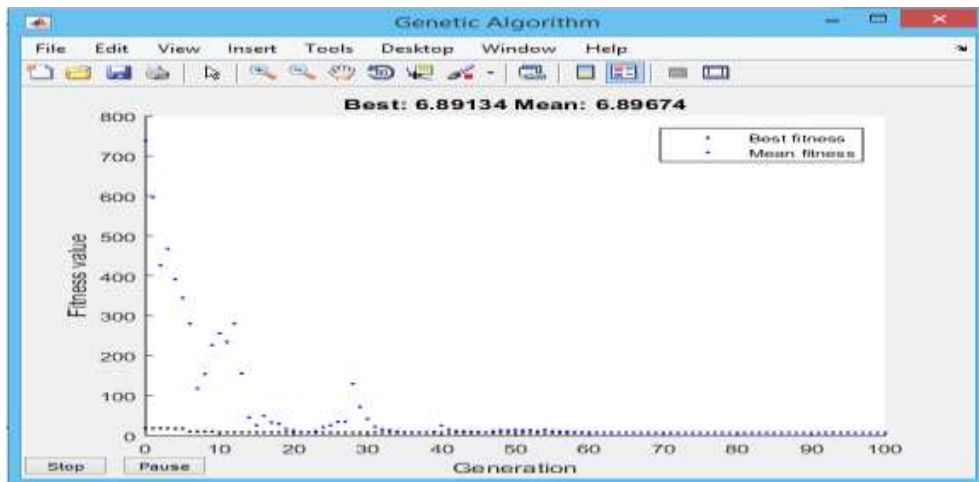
Genetic Algorithm

File Edit View Insert Tools Desktop Window Help

Best: 6.89134 Mean: 6.89674

Best fitness
Mean fitness

800
700
600
500
400
300
200
100
0

Fitness value

0 10 20 30 40 50 60 70 80 90 100

Generation

Stop Pause